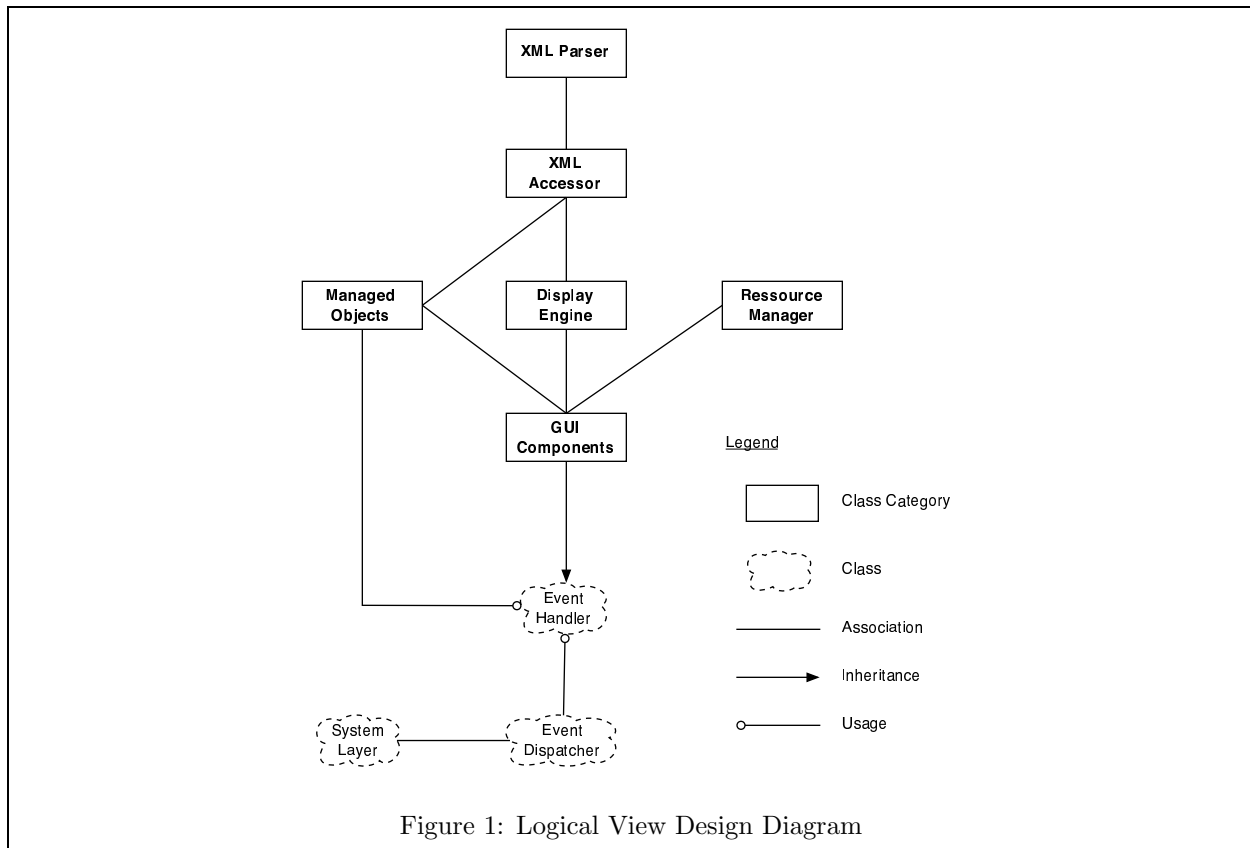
XML Parser

XML Accessor

Managed Objects

Display Engine

Ressource Manager

GUI Components

Legend

Class Category

Class

Association

Inheritance

Usage

Event Handler

System Layer

Event Dispatcher

Figure 1: Logical View Design Diagram